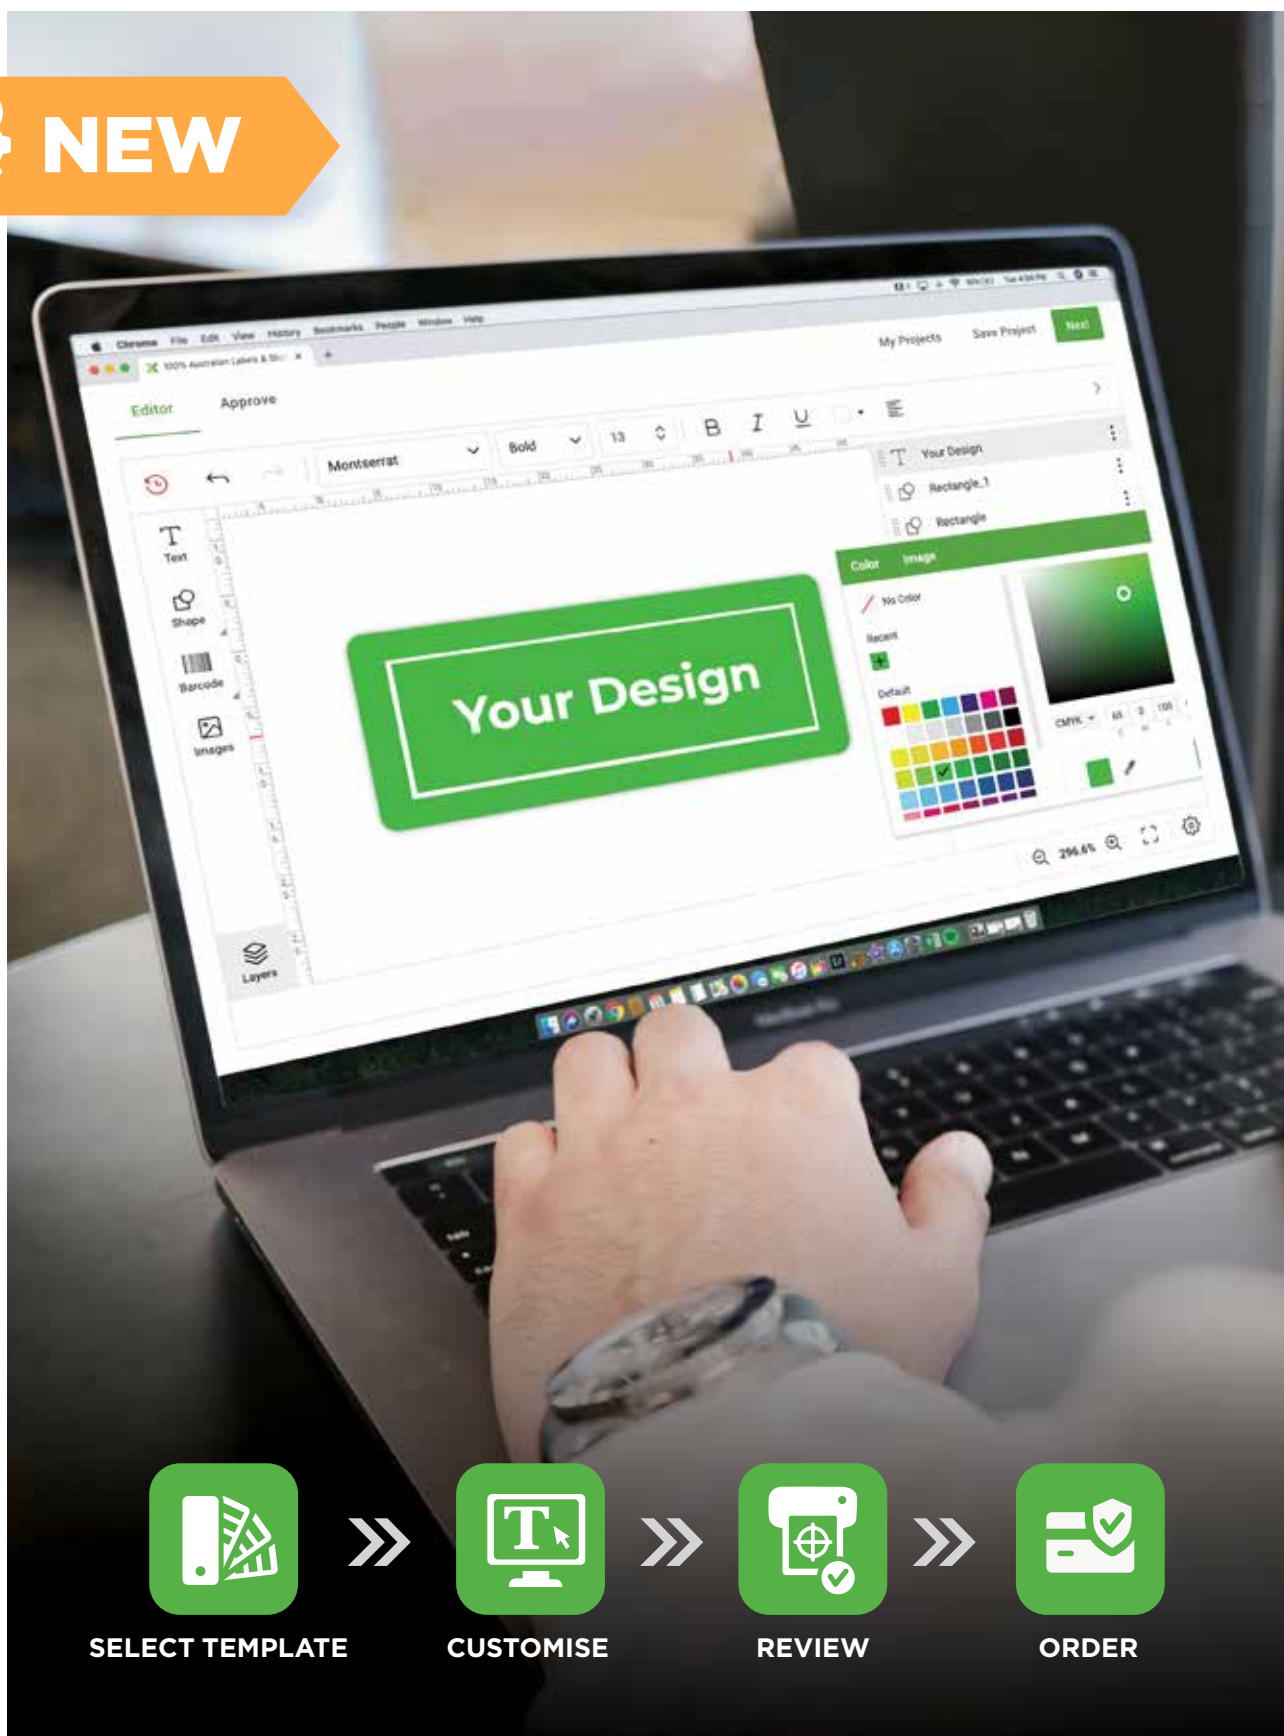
NEW

Chrome File Edit View History Bookmarks People Window Help

100% Australian Labels & Sti

My Projects Save Project Next

Editor Approve

Montserrat Bold 13 B I U

Your Design
Rectangle_1
Rectangle

Text
Shape
Barcode
Images
Layers

Your Design

Color Image
No Color
Recent
Default
CMYK

296.6%

SELECT TEMPLATE
CUSTOMISE
REVIEW
ORDER